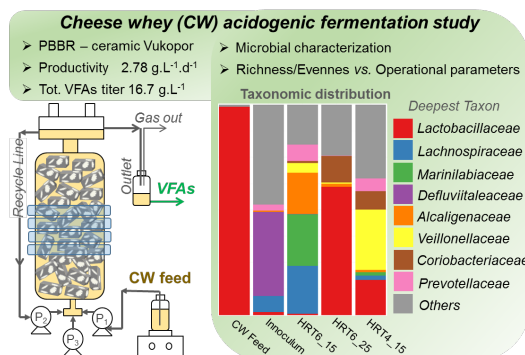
Cheese whey (CW) acidogenic fermentation study

➢ PBBR – ceramic Vukopor

➢ Productivity 2.78 g.L$^{-1}$.d$^{-1}$

➢ Tot. VFAs titer 16.7 g.L$^{-1}$

➢ Microbial characterization

➢ Richness/Evennes *vs.* Operational parameters

Taxonomic distribution

Deepest Taxon

Lactobacillaceae

Lachnospiraceae

Marinilabiaceae

Defluviitaleaceae

Alcaligenaceae

Veillonellaceae

Coriobacteriaceae

Prevotellaceae

Others

CW Feed

Innoculum

HRT6_15

HRT6_25

HRT4_15

Gas out

Outlet

Recycle Line

VFAs

CW feed

P$_2$

P$_3$

P$_1$